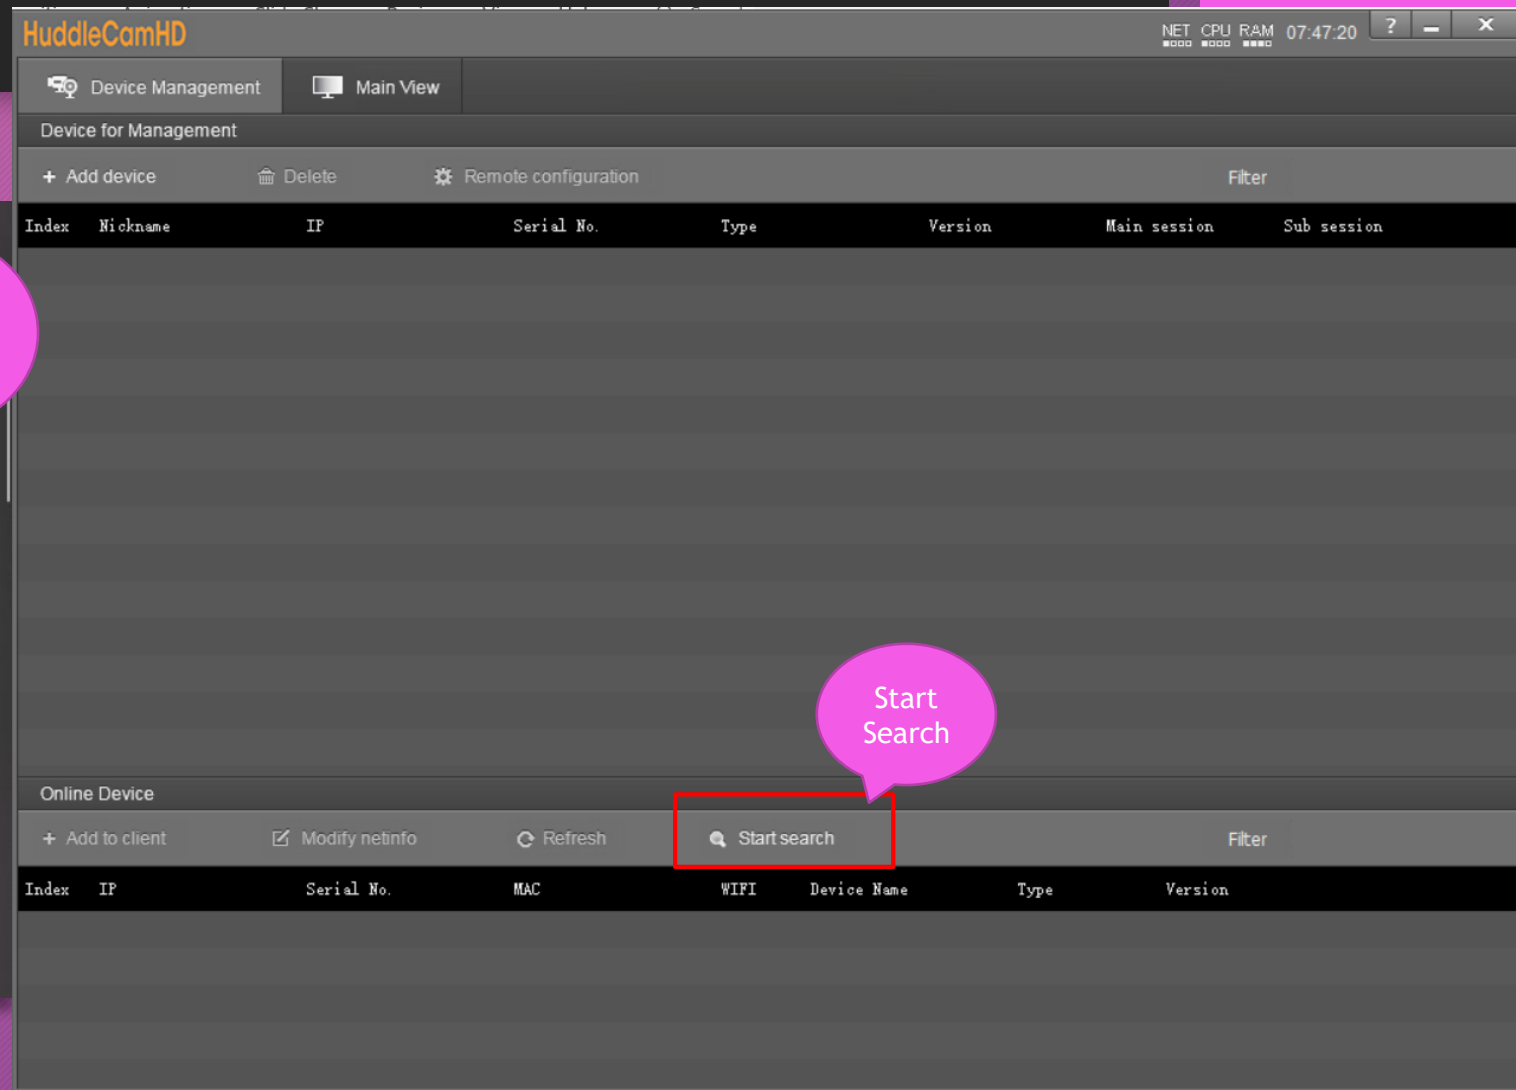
HuddleCamHD

NET CPU RAM 07:47:20 ? — ✕

Device Management Main View

Device for Management

+ Add device Delete Remote configuration Filter

| Index | Nickname | IP | Serial No. | Type | Version | Main session | Sub session |
|---|---|---|---|---|---|---|---|

Start Search

Online Device

+ Add to client Modify netinfo Refresh Start search Filter

| Index | IP | Serial No. | MAC | WIFI | Device Name | Type | Version |
|---|---|---|---|---|---|---|---|